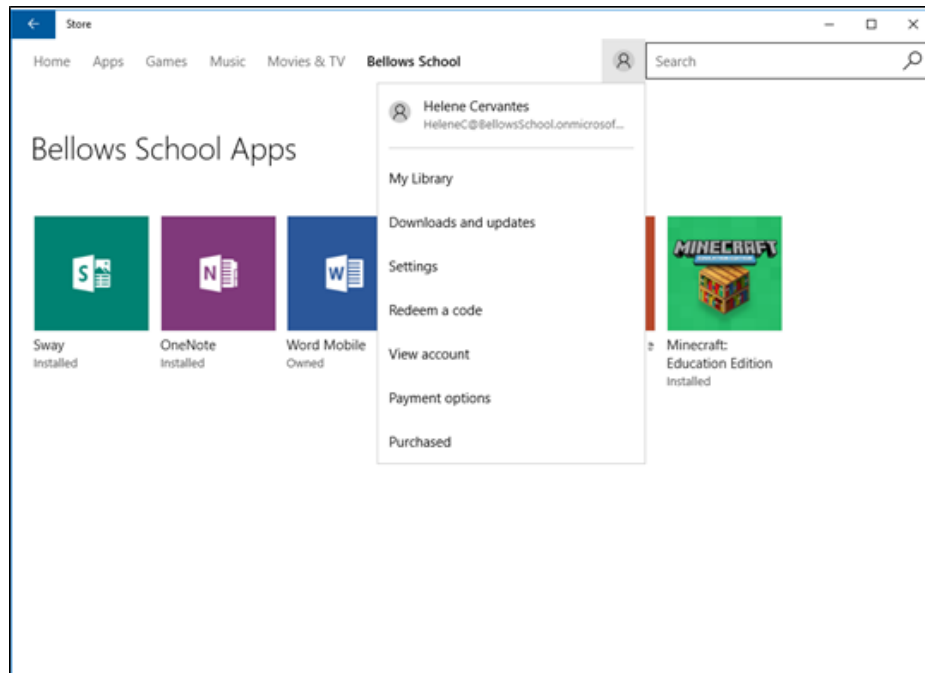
Store

Home Apps Games Music Movies & TV Bellows School

Search

Helene Cervantes
HeleneC@BellowsSchool.onmicrosof...

My Library

Downloads and updates

Settings

Redeem a code

View account

Payment options

Purchased

Bellows School Apps

S

N

W

MINECRAFT

Sway
Installed

OneNote
Installed

Word Mobile
Owned

e

Minecraft: Education Edition
Installed